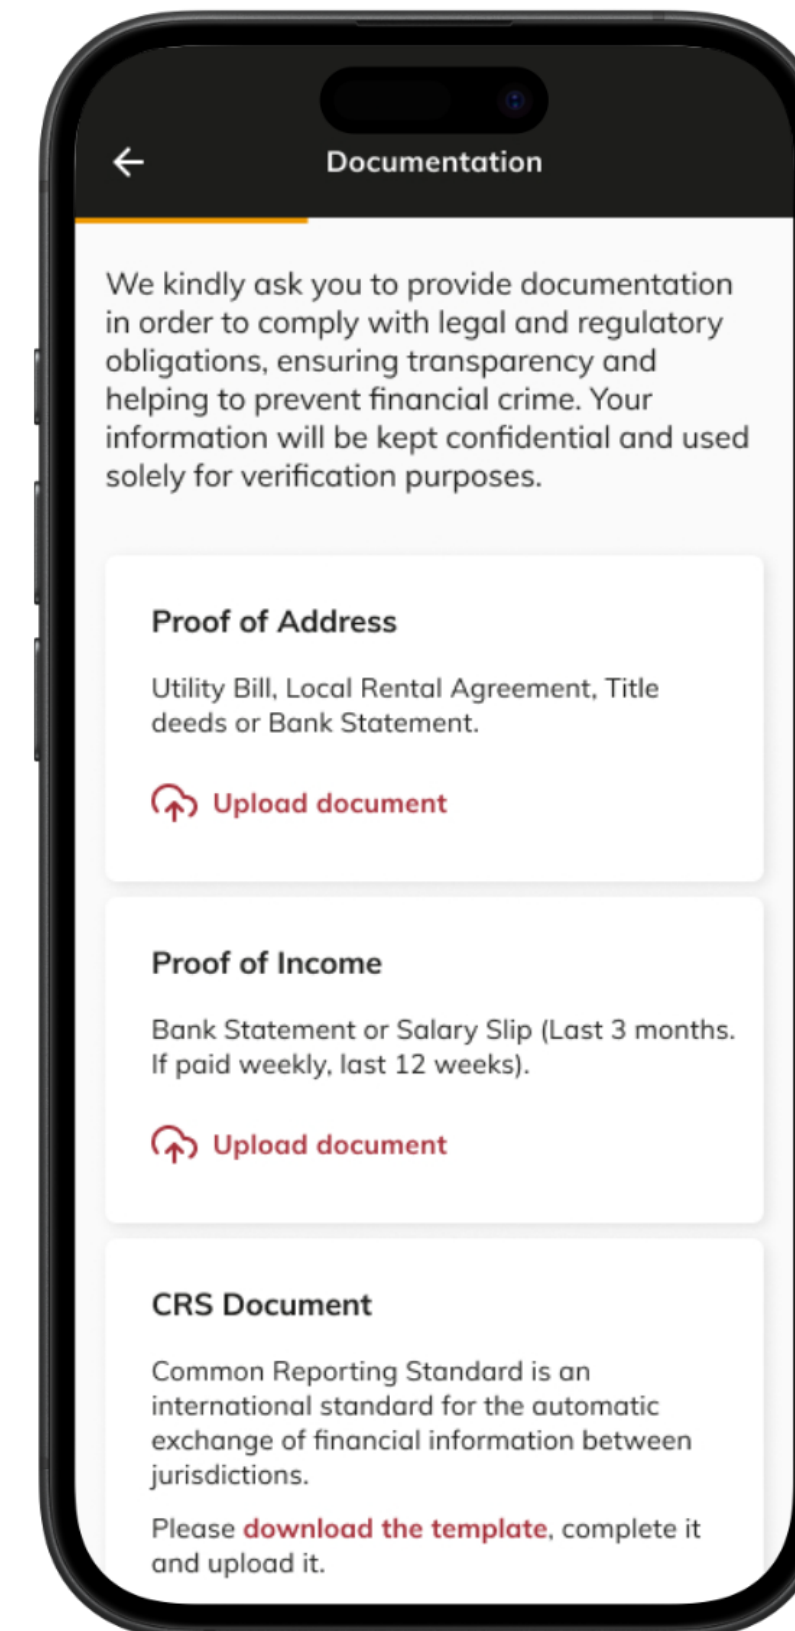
Documentation

We kindly ask you to provide documentation in order to comply with legal and regulatory obligations, ensuring transparency and helping to prevent financial crime. Your information will be kept confidential and used solely for verification purposes.

Proof of Address

Utility Bill, Local Rental Agreement, Title deeds or Bank Statement.

Upload document

Proof of Income

Bank Statement or Salary Slip (Last 3 months. If paid weekly, last 12 weeks).

Upload document

CRS Document

Common Reporting Standard is an international standard for the automatic exchange of financial information between jurisdictions.

Please download the template, complete it and upload it.